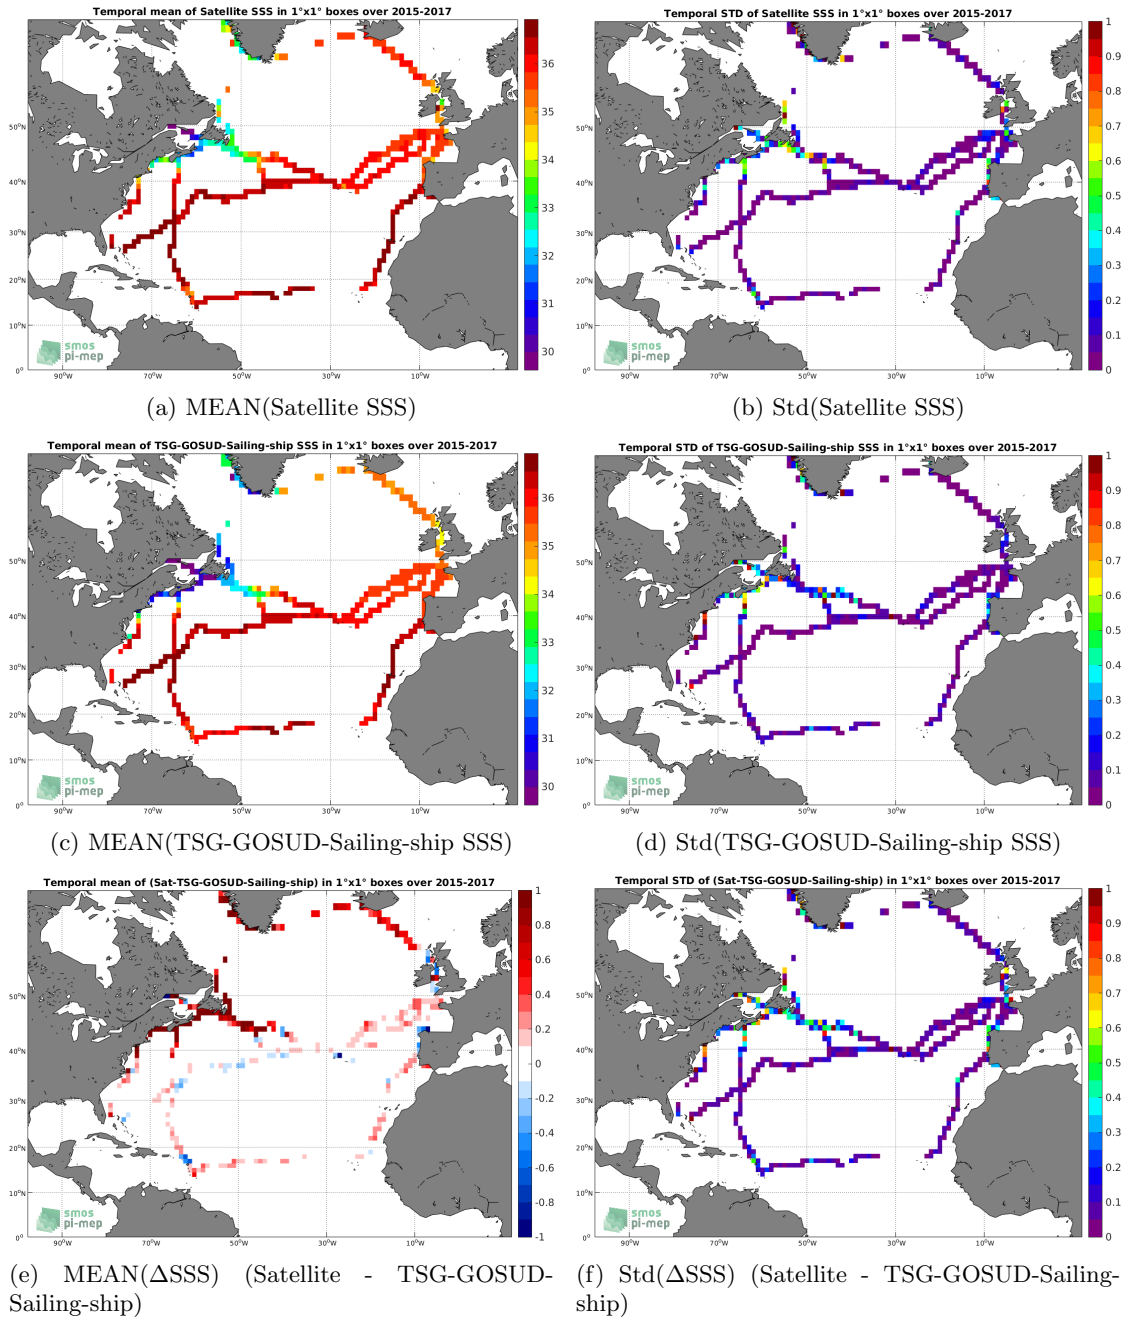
Temporal mean of Satellite SSS in 1°x1° boxes over 2015-2017

36
35
34
33
32
31
30

50°N
40°N
30°N
20°N
10°N
0°

90°W 70°W 50°W 30°W 10°W

smos
pi-mep

(a) MEAN(Satellite SSS)

Temporal STD of Satellite SSS in 1°x1° boxes over 2015-2017

1
0.9
0.8
0.7
0.6
0.5
0.4
0.3
0.2
0.1
0

50°N
40°N
30°N
20°N
10°N
0°

90°W 70°W 50°W 30°W 10°W

smos
pi-mep

(b) Std(Satellite SSS)

Temporal mean of TSG-GOSUD-Sailing-ship SSS in 1°x1° boxes over 2015-2017

36
35
34
33
32
31
30

50°N
40°N
30°N
20°N
10°N
0°

90°W 70°W 50°W 30°W 10°W

smos
pi-mep

(c) MEAN(TSG-GOSUD-Sailing-ship SSS)

Temporal STD of TSG-GOSUD-Sailing-ship SSS in 1°x1° boxes over 2015-2017

1
0.9
0.8
0.7
0.6
0.5
0.4
0.3
0.2
0.1
0

50°N
40°N
30°N
20°N
10°N
0°

90°W 70°W 50°W 30°W 10°W

smos
pi-mep

(d) Std(TSG-GOSUD-Sailing-ship SSS)

Temporal mean of (Sat-TSG-GOSUD-Sailing-ship) in 1°x1° boxes over 2015-2017

1
0.8
0.6
0.4
0.2
0
-0.2
-0.4
-0.6
-0.8
-1

50°N
40°N
30°N
20°N
10°N
0°

90°W 70°W 50°W 30°W 10°W

smos
pi-mep

(e) MEAN(ΔSSS) (Satellite - TSG-GOSUD-Sailing-ship)

Temporal STD of (Sat-TSG-GOSUD-Sailing-ship) in 1°x1° boxes over 2015-2017

1
0.9
0.8
0.7
0.6
0.5
0.4
0.3
0.2
0.1
0

50°N
40°N
30°N
20°N
10°N
0°

90°W 70°W 50°W 30°W 10°W

smos
pi-mep

(f) Std(ΔSSS) (Satellite - TSG-GOSUD-Sailing-ship)